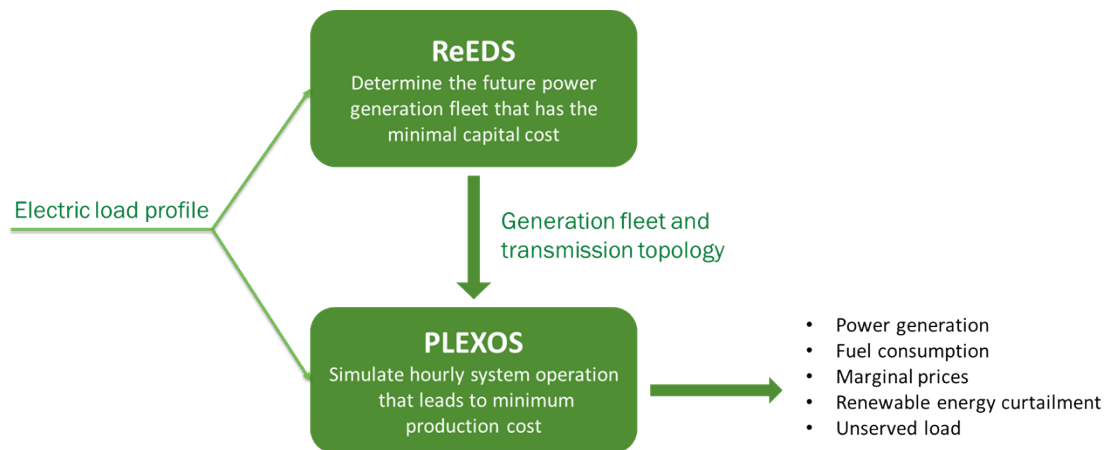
Electric load profile

ReEDS
Determine the future power generation fleet that has the minimal capital cost

Generation fleet and transmission topology

PLEXOS
Simulate hourly system operation that leads to minimum production cost

- Power generation
- Fuel consumption
- Marginal prices
- Renewable energy curtailment
- Unserved load